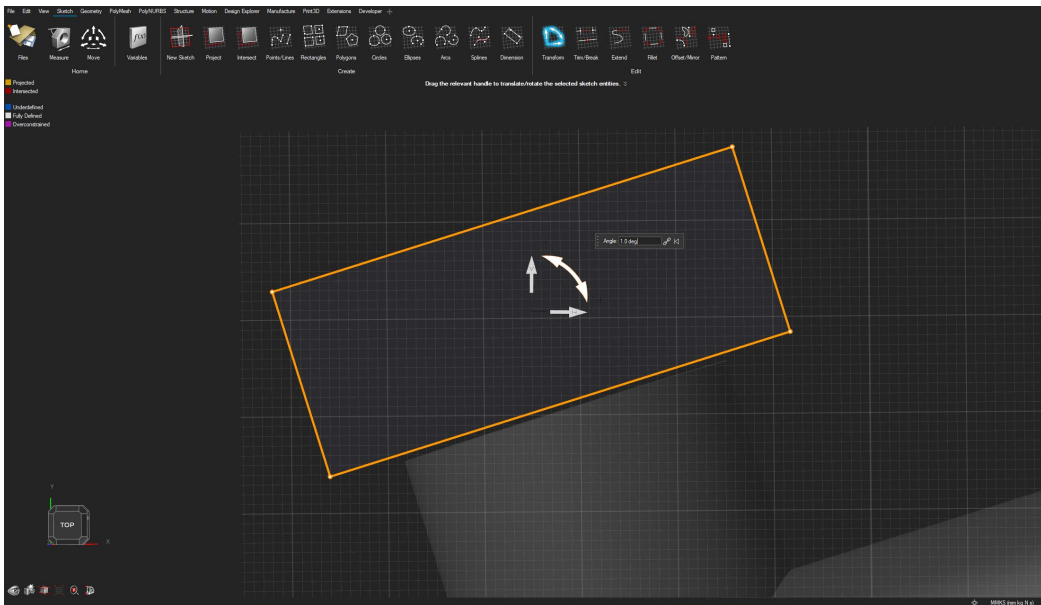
File Edit View Sketch Geometry PolyMesh PolyNURBS Structure Motion Design Explorer Manufacture Print3D Extensions Developer +

Files Measure Move Variables New Sketch Project Intersect Points/Lines Rectangles Polygons Circles Ellipses Arcs Splines Dimension Transform Trim/Break Extend Fillet Offset/Mirror Pattern

Home Create Edit

Drag the relevant handle to translate/rotate the selected sketch entities.

Projected
Intersected

Underdefined
Fully Defined
Overconstrained

Angle: 1.0 deg

TOP

y

x

MMKS (mm kg N s)